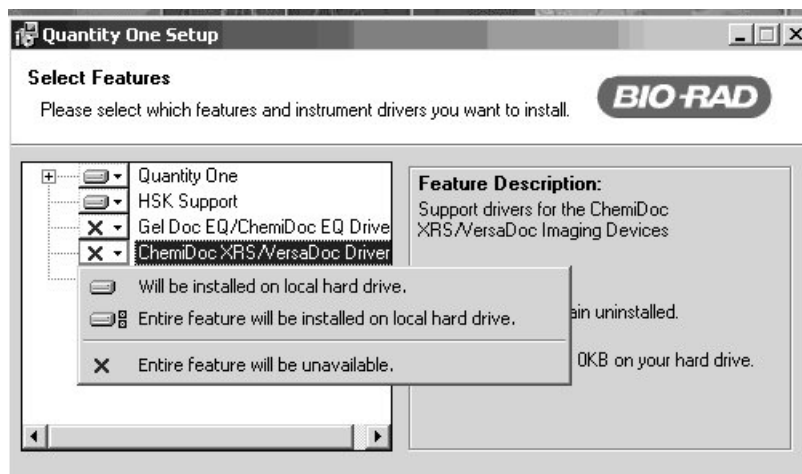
Quantity One Setup

Select Features

Please select which features and instrument drivers you want to install.

BIO-RAD

Quantity One
HSK Support
Gel Doc EQ/ChemiDoc EQ Drive
ChemiDoc XRS/VersaDoc Driver

Will be installed on local hard drive.
Entire feature will be installed on local hard drive.
Entire feature will be unavailable.

Feature Description:
Support drivers for the ChemiDoc XRS/VersaDoc Imaging Devices

ain uninstalled.

0KB on your hard drive.